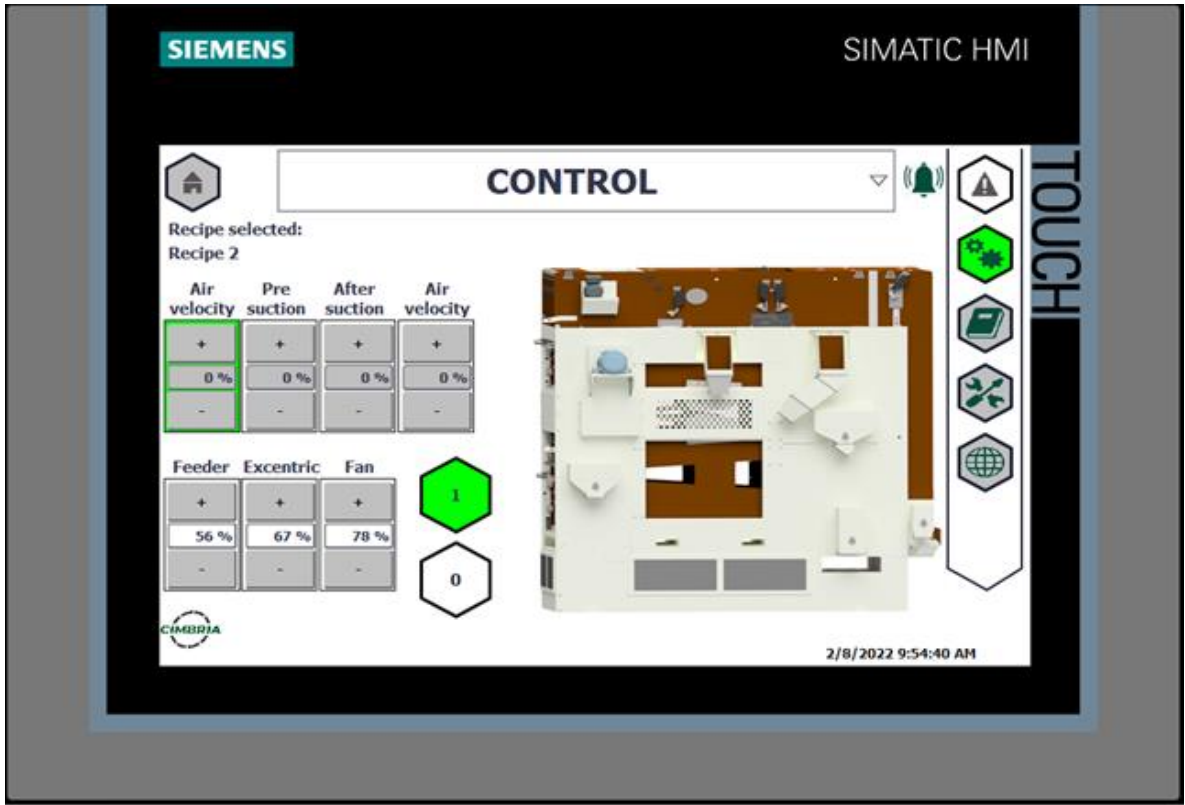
SIEMENS

SIMATIC HMI

CONTROL

TOUCH

Recipe selected:
Recipe 2

| Air velocity | Pre suction | After suction | Air velocity |
|---|---|---|---|
| + | + | + | + |
| 0 % | 0 % | 0 % | 0 % |
| - | - | - | - |

| Feeder | Excentric | Fan |
|---|---|---|
| + | + | + |
| 56 % | 67 % | 78 % |
| - | - | - |

1

0

CIMBRIA

2/8/2022 9:54:40 AM